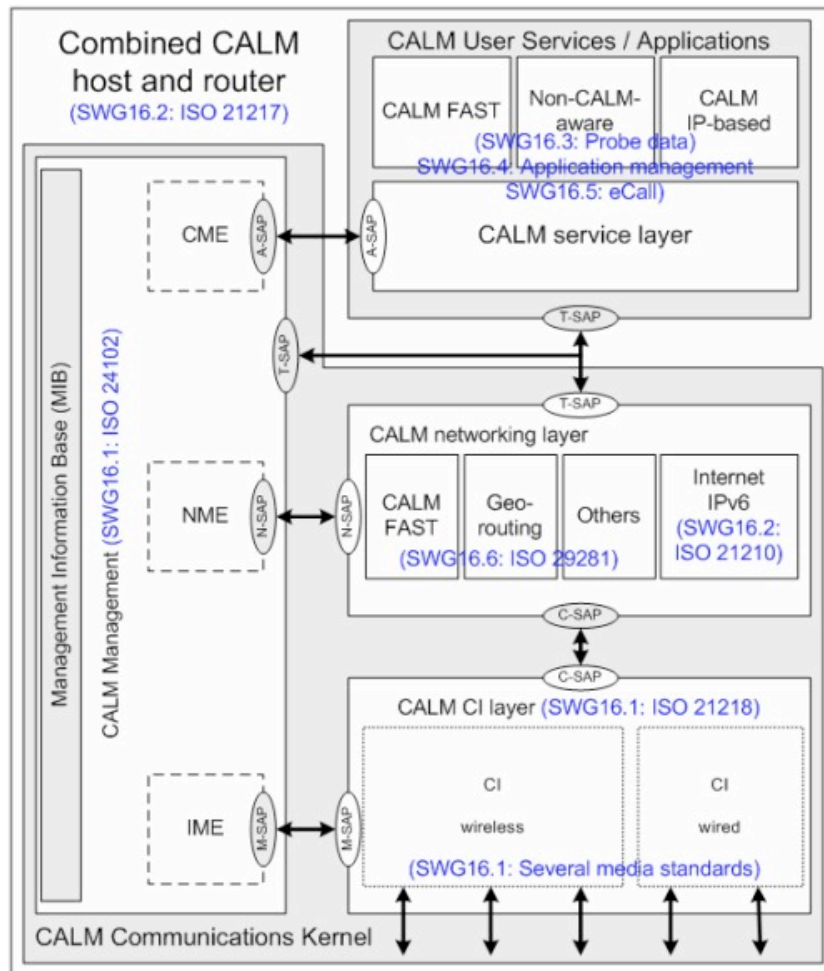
Combined CALM host and router
(SWG16.2: ISO 21217)

CALM User Services / Applications

CALM FAST

Non-CALM-aware

CALM IP-based

(SWG16.3: Probe data)
SWG16.4: Application management
SWG16.5: eCall)

CALM service layer

A-SAP

CME

A-SAP

T-SAP

T-SAP

T-SAP

Management Information Base (MIB)

CALM Management (SWG16.1: ISO 24102)

CALM networking layer

NME

N-SAP

N-SAP

CALM FAST

Geo-routing

Others

Internet IPv6
(SWG16.2: ISO 21210)

(SWG16.6: ISO 29281)

C-SAP

C-SAP

CALM CI layer (SWG16.1: ISO 21218)

IME

M-SAP

M-SAP

CI
wireless

CI
wired

(SWG16.1: Several media standards)

CALM Communications Kernel